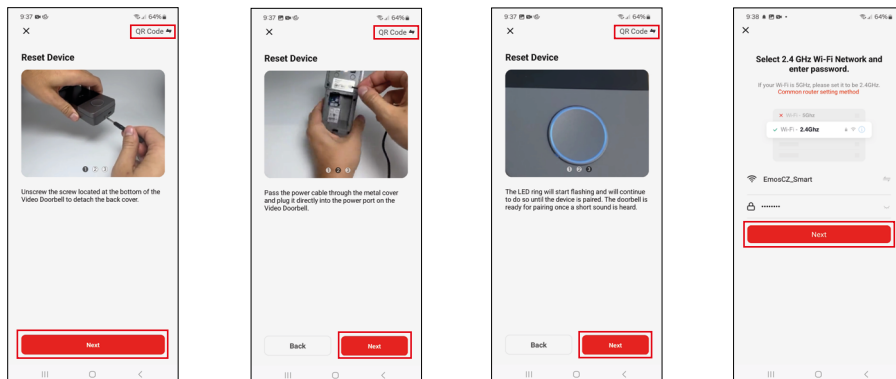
9:37 64%
×
QR Code
Reset Device
Unscrew the screw located at the bottom of the Video Doorbell to detach the back cover.
Next

9:37 64%
×
QR Code
Reset Device
Pass the power cable through the metal cover and plug it directly into the power port on the Video Doorbell.
Back
Next

9:37 64%
×
QR Code
Reset Device
The LED ring will start flashing and will continue to do so until the device is paired. The doorbell is ready for pairing once a short sound is heard.
Back
Next

9:38 64%
×
Select 2.4 GHz Wi-Fi Network and enter password.
If your Wi-Fi is 5GHz, please set it to be 2.4GHz.
Common router setting method
Wi-Fi - 5Ghz
Wi-Fi - 2.4Ghz
EmosCZ_Smart
••••••••
Next